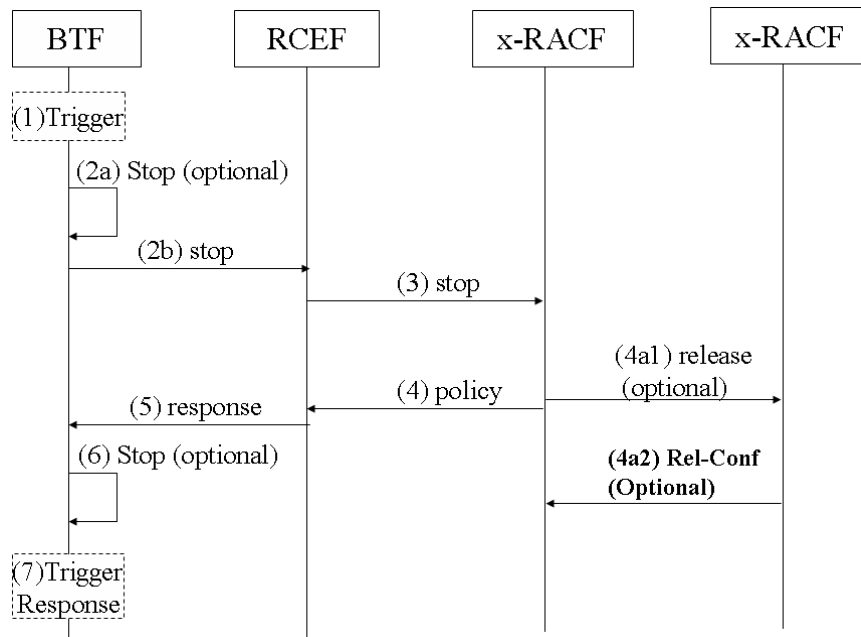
BTF

RCEF

x-RACF

x-RACF

(1)Trigger

(2a) Stop (optional)

(2b) stop

(3) stop

(4a1) release (optional)

(4) policy

(5) response

(6) Stop (optional)

**(4a2) Rel-Conf (Optional)**

(7)Trigger Response